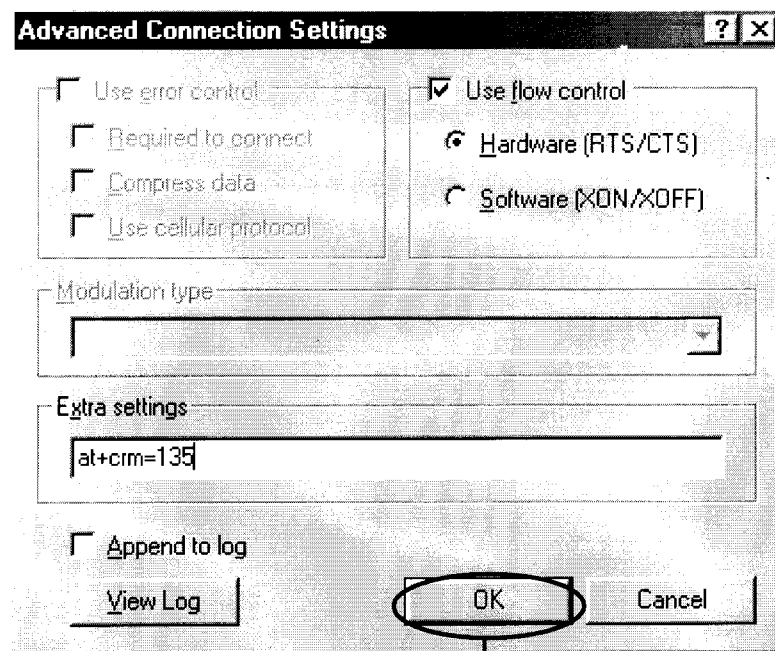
Advanced Connection Settings

?

X

Use error control

Required to connect

Compress data

Use cellular protocol

Use flow control

Hardware (RTS/CTS)

Software (XON/XOFF)

Modulation type

Extra settings

at+crm=135

Append to log

View Log

OK

Cancel